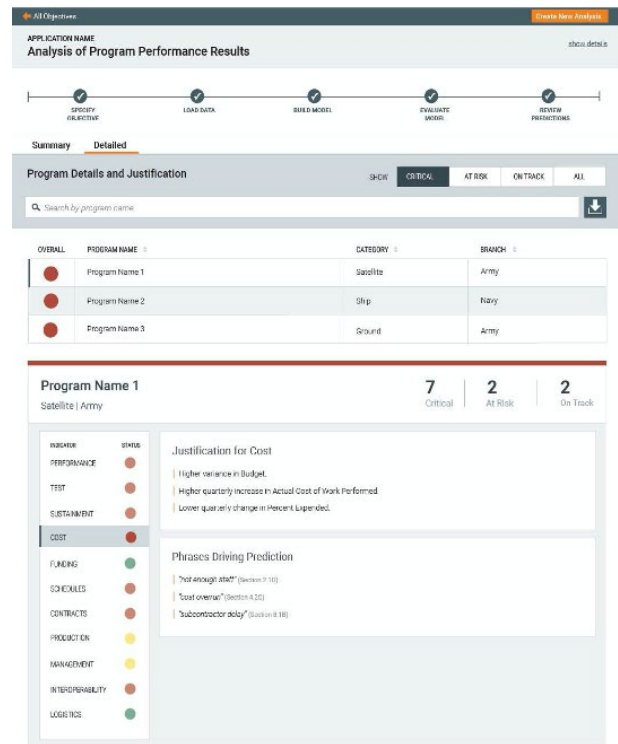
All Objectives

Create New Analysis

APPLICATION NAME
Analysis of Program Performance Results

show details

SPECIFY OBJECTIVE

LOAD DATA

BUILD MODEL

EVALUATE MODEL

REVIEW PREDICTIONS

Summary

Detailed

Program Details and Justification

SHOW

CRITICAL

AT RISK

ON TRACK

ALL

Search by program name

| OVERALL | PROGRAM NAME | CATEGORY | BRANCH |
|---|---|---|---|
| | Program Name 1 | Satellite | Army |
| | Program Name 2 | Ship | Navy |
| | Program Name 3 | Ground | Army |

Program Name 1
Satellite | Army

7
Critical

2
At Risk

2
On Track

| INDICATOR | STATUS |
|---|---|
| PERFORMANCE | |
| TEST | |
| SUSTAINMENT | |
| COST | |
| FUNDING | |
| SCHEDULES | |
| CONTRACTS | |
| PRODUCTION | |
| MANAGEMENT | |
| INTEROPERABILITY | |
| LOGISTICS | |

Justification for Cost

Higher variance in Budget.

Higher quarterly increase in Actual Cost of Work Performed.

Lower quarterly change in Percent Expended.

Phrases Driving Prediction

"not enough staff" (Section 2.10)

"cost overrun" (Section 4.20)

"subcontractor delay" (Section 8.18)